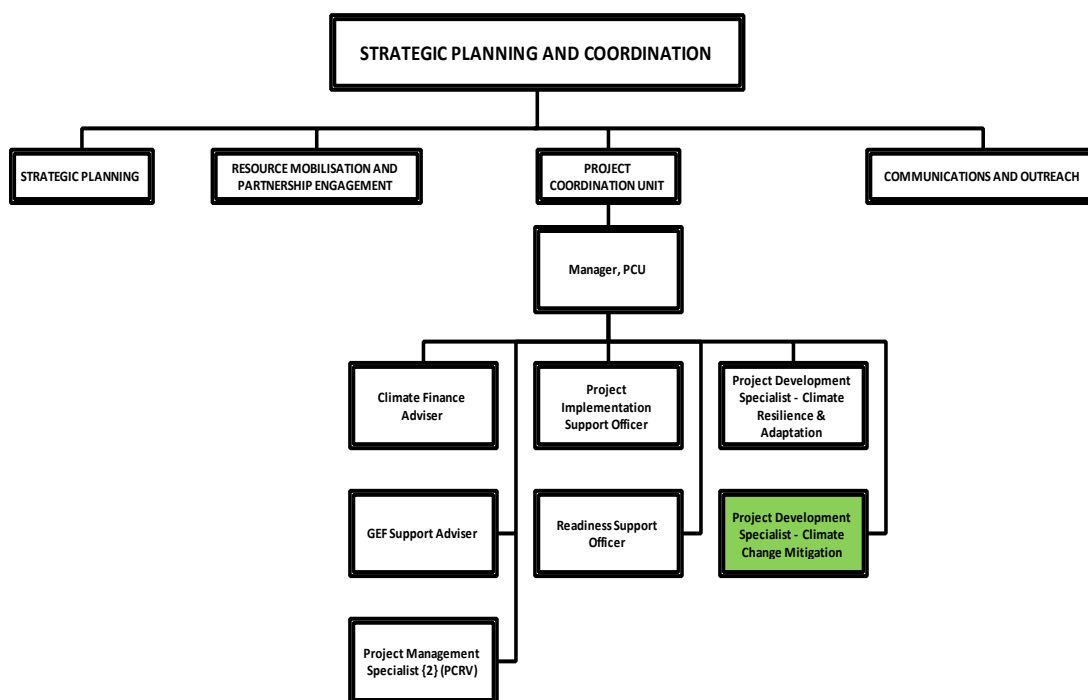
STRATEGIC PLANNING AND COORDINATION

STRATEGIC PLANNING

RESOURCE MOBILISATION AND PARTNERSHIP ENGAGEMENT

PROJECT COORDINATION UNIT

COMMUNICATIONS AND OUTREACH

Manager, PCU

Climate Finance Adviser

Project Implementation Support Officer

Project Development Specialist - Climate Resilience & Adaptation

GEF Support Adviser

Readiness Support Officer

Project Development Specialist - Climate Change Mitigation

Project Management Specialist {2} (PCRV)